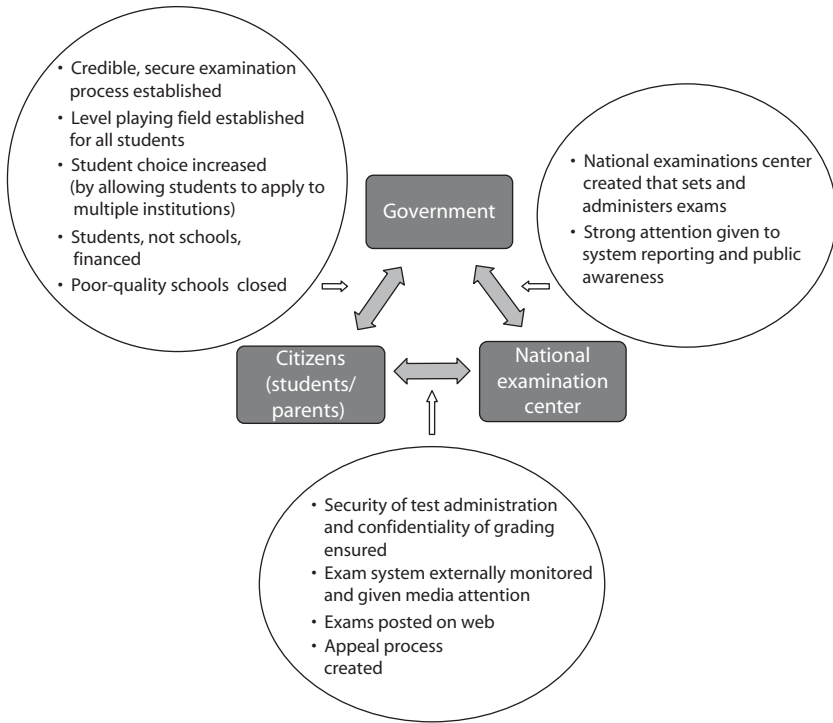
• Credible, secure examination process established
• Level playing field established for all students
• Student choice increased (by allowing students to apply to multiple institutions)
• Students, not schools, financed
• Poor-quality schools closed

Government

• National examinations center created that sets and administers exams
• Strong attention given to system reporting and public awareness

Citizens (students/ parents)

National examination center

• Security of test administration and confidentiality of grading ensured
• Exam system externally monitored and given media attention
• Exams posted on web
• Appeal process created